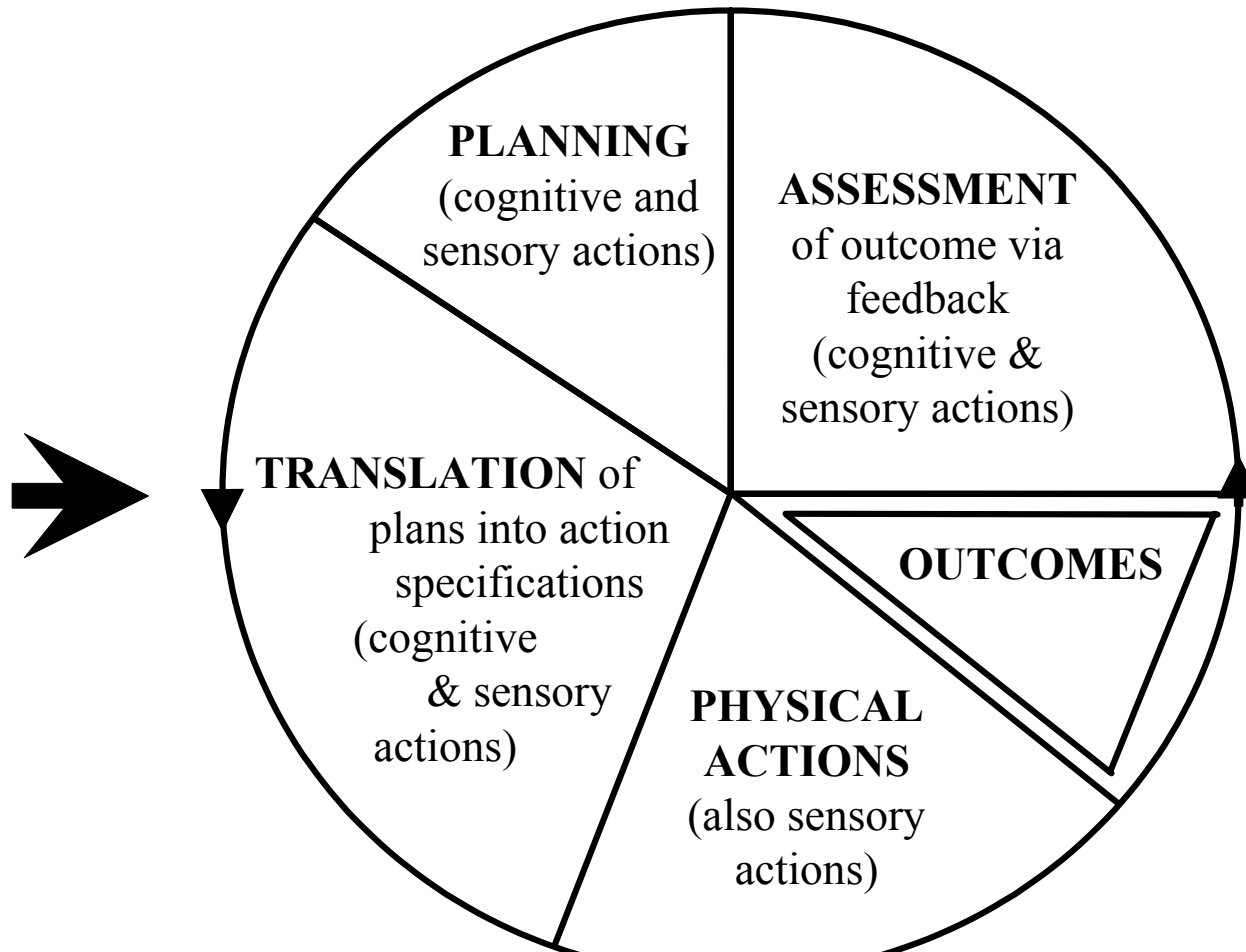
PLANNING (cognitive and sensory actions)

ASSESSMENT of outcome via feedback (cognitive & sensory actions)

TRANSLATION of plans into action specifications (cognitive & sensory actions)

OUTCOMES

PHYSICAL ACTIONS (also sensory actions)